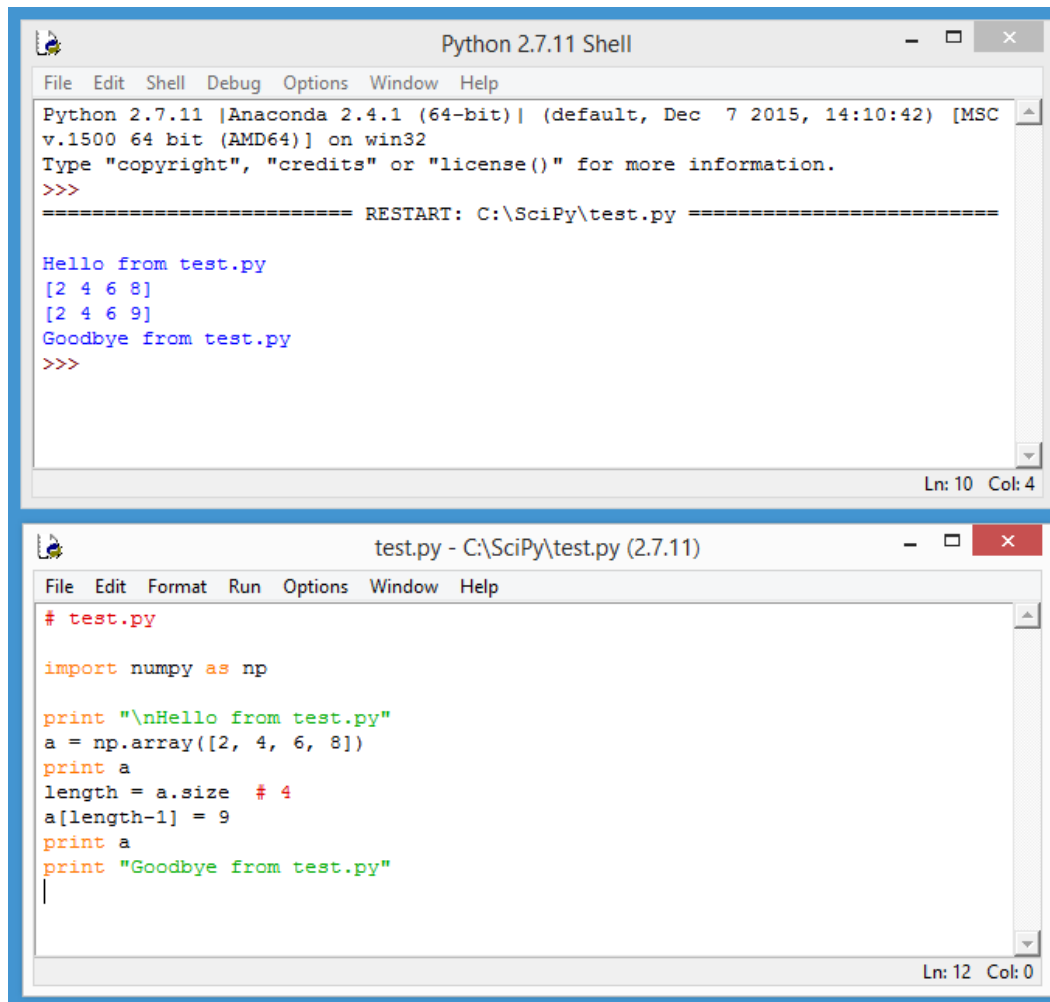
Python 2.7.11 Shell

File Edit Shell Debug Options Window Help

Python 2.7.11 |Anaconda 2.4.1 (64-bit)| (default, Dec 7 2015, 14:10:42) [MSC v.1500 64 bit (AMD64)] on win32
Type "copyright", "credits" or "license()" for more information.
>>>
========================= RESTART: C:\SciPy\test.py =========================

Hello from test.py
[2 4 6 8]
[2 4 6 9]
Goodbye from test.py
>>>

Ln: 10 Col: 4

test.py - C:\SciPy\test.py (2.7.11)

File Edit Format Run Options Window Help

# test.py

import numpy as np

print "\nHello from test.py"
a = np.array([2, 4, 6, 8])
print a
length = a.size # 4
a[length-1] = 9
print a
print "Goodbye from test.py"

Ln: 12 Col: 0